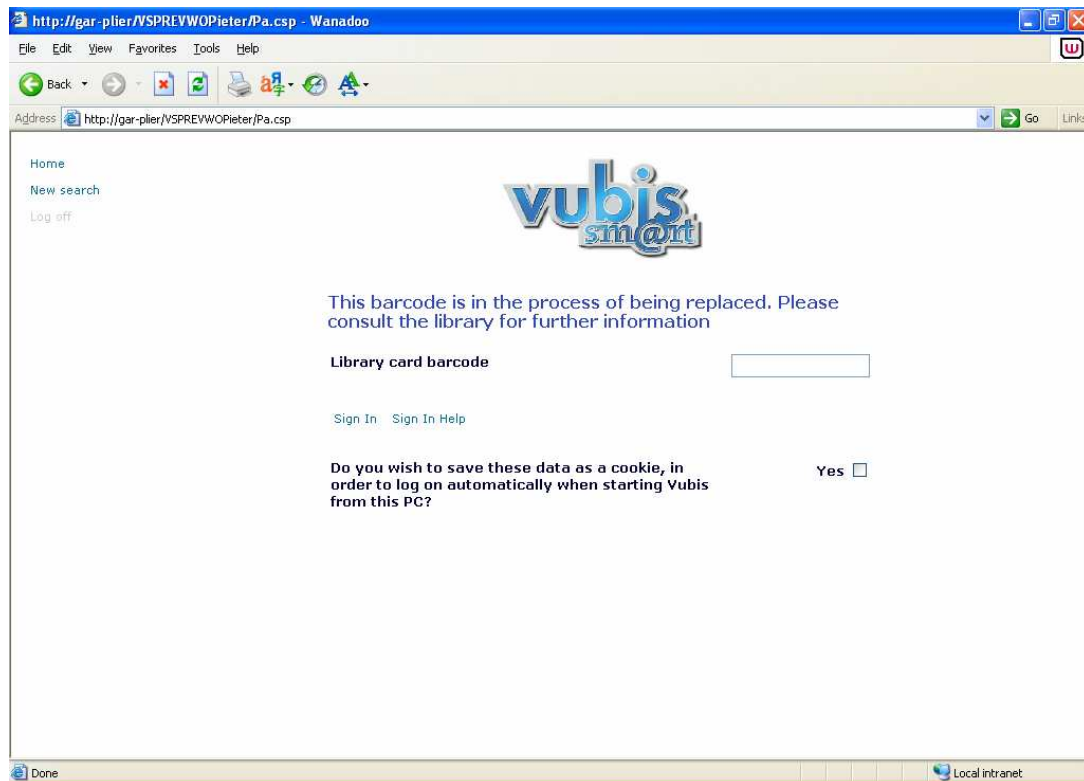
http://gar-plier/VSPREVWOPieter/Pa.csp - Wanadoo

File Edit View Favorites Tools Help

Back

Address http://gar-plier/VSPREVWOPieter/Pa.csp

Go Links

Home
New search
Log off

vubis sm@rt

This barcode is in the process of being replaced. Please consult the library for further information

Library card barcode

Sign In Sign In Help

Do you wish to save these data as a cookie, in order to log on automatically when starting Vubis from this PC?

Yes

Done

Local intranet